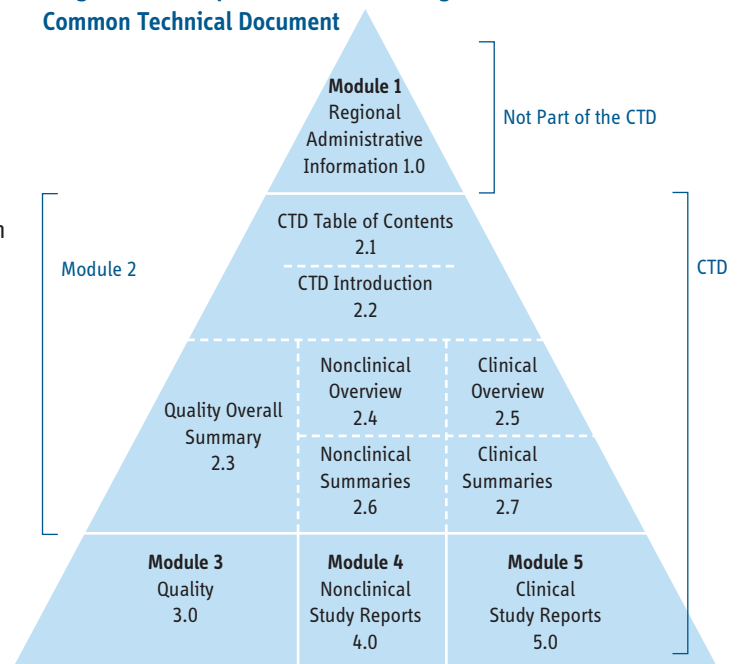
Common Technical Document

Module 1
Regional Administrative Information 1.0

Not Part of the CTD

Module 2

CTD Table of Contents 2.1

CTD Introduction 2.2

CTD

Quality Overall Summary 2.3

Nonclinical Overview 2.4

Clinical Overview 2.5

Nonclinical Summaries 2.6

Clinical Summaries 2.7

Module 3
Quality
3.0

Module 4
Nonclinical Study Reports
4.0

Module 5
Clinical Study Reports
5.0